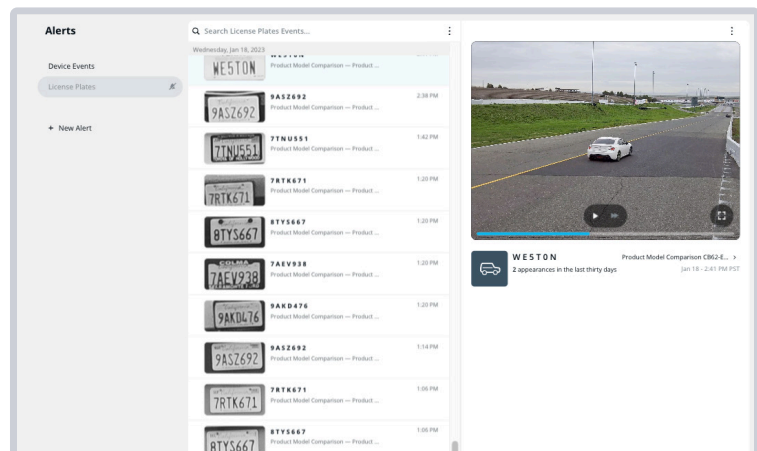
Alerts

Device Events

License Plates

+ New Alert

Search License Plates Events...

Wednesday, Jan 18, 2023

WESTON
Product Model Comparison — Product ...

9ASZ692 2:38 PM
Product Model Comparison — Product ...

7TNU551 1:42 PM
Product Model Comparison — Product ...

7RTK671 1:20 PM
Product Model Comparison — Product ...

8TYS667 1:20 PM
Product Model Comparison — Product ...

7AEV938 1:20 PM
Product Model Comparison — Product ...

9AKD476 1:20 PM
Product Model Comparison — Product ...

9ASZ692 1:14 PM
Product Model Comparison — Product ...

7RTK671 1:06 PM
Product Model Comparison — Product ...

8TYS667 1:06 PM
Product Model Comparison — Product ...

WESTON
2 appearances in the last thirty days
Product Model Comparison CB62-E... >
Jan 18 - 2:41 PM PST